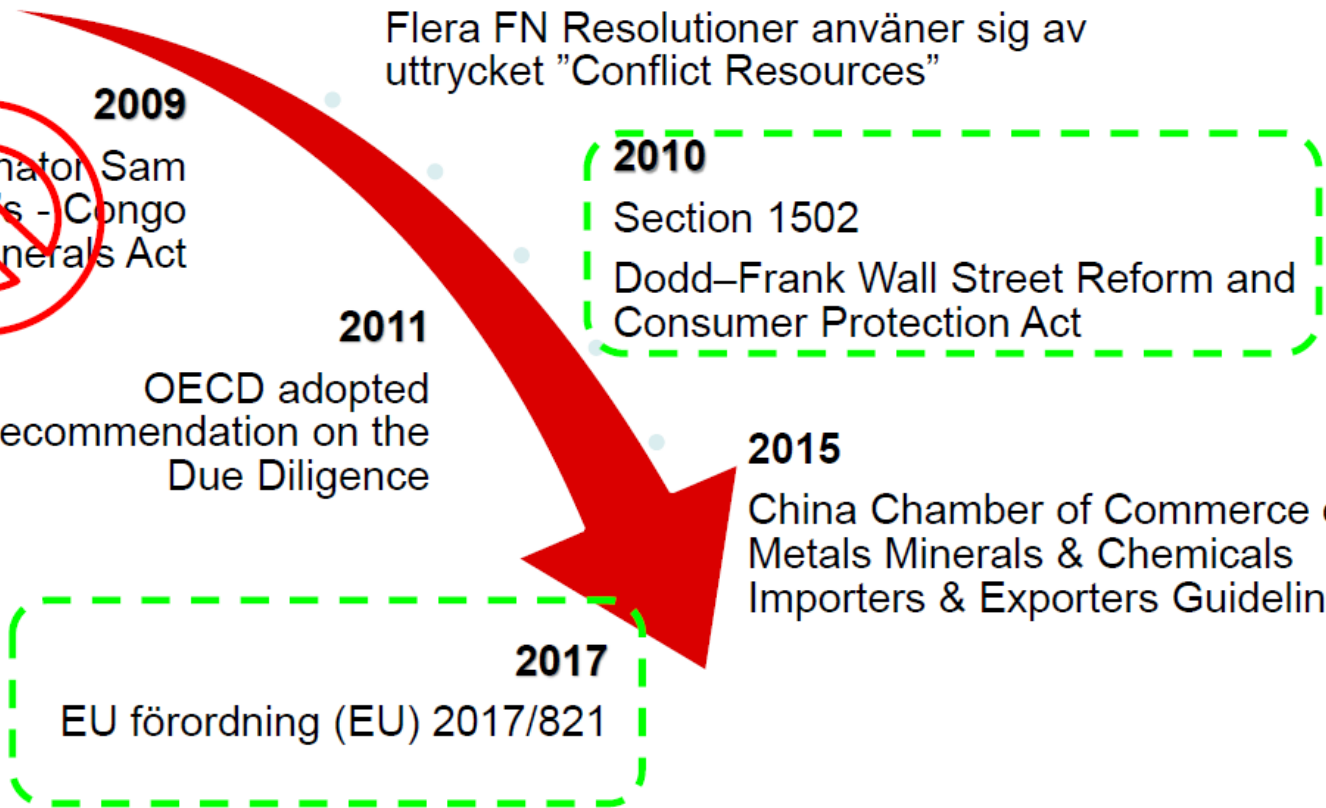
Flera FN Resolutioner använer sig av uttrycket ”Conflict Resources”

2009

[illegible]nator Sam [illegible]s - Congo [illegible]nerals Act

2010

Section 1502

Dodd–Frank Wall Street Reform and Consumer Protection Act

2011

OECD adopted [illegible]ecommendation on the Due Diligence

2015

China Chamber of Commerce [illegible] Metals Minerals & Chemicals Importers & Exporters Guidelin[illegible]

2017

EU förordning (EU) 2017/821